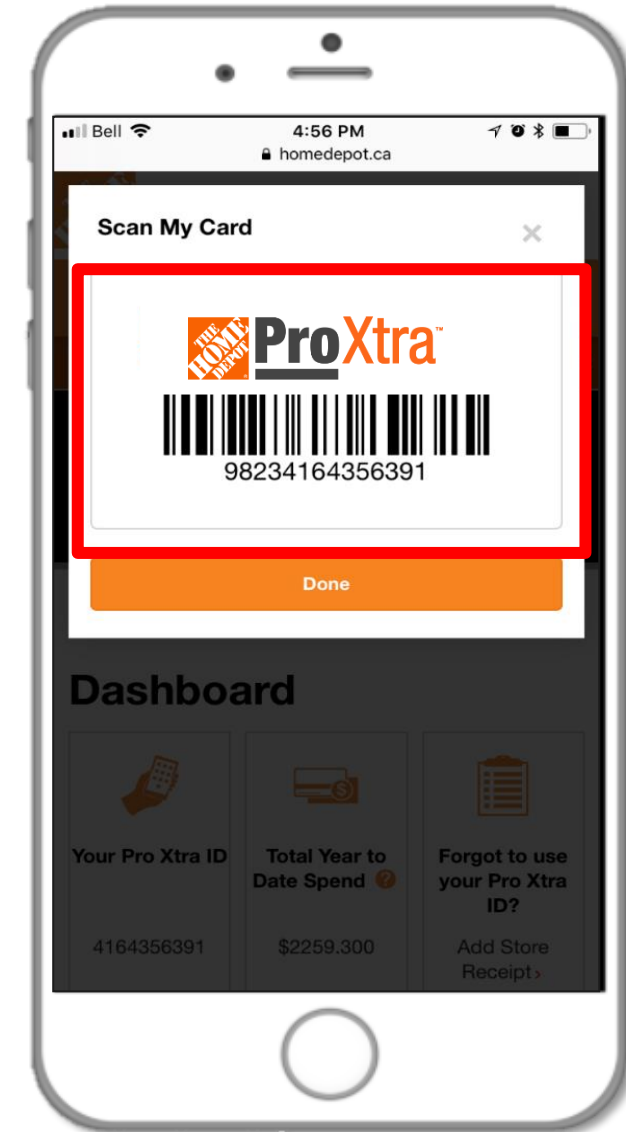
Bell 4:56 PM
homedepot.ca

Scan My Card ×

THE HOME DEPOT ProXtra™

98234164356391

Done

Dashboard

Your Pro Xtra ID

4164356391

Total Year to Date Spend ?

$2259.300

Forgot to use your Pro Xtra ID?

Add Store Receipt ›